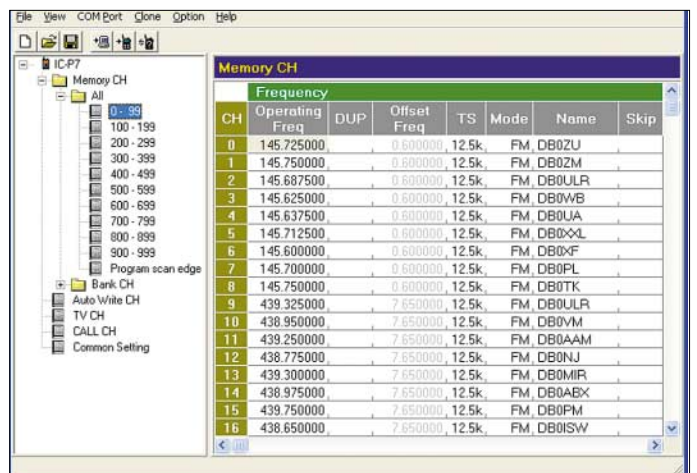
File View COM Port Clone Option Help

IC-P7
Memory CH
All
0 - 99
100 - 199
200 - 299
300 - 399
400 - 499
500 - 599
600 - 699
700 - 799
800 - 899
900 - 999
Program scan edge
Bank CH
Auto Write CH
TV CH
CALL CH
Common Setting

Memory CH

| | Frequency | | | | | | |
|---|---|---|---|---|---|---|---|
| CH | Operating Freq | DUP | Offset Freq | TS | Mode | Name | Skip |
| 0 | 145.725000 | | 0.600000 | 12.5k | FM | DB0ZU | |
| 1 | 145.750000 | | 0.600000 | 12.5k | FM | DB0ZM | |
| 2 | 145.687500 | | 0.600000 | 12.5k | FM | DB0ULR | |
| 3 | 145.625000 | | 0.600000 | 12.5k | FM | DB0WB | |
| 4 | 145.637500 | | 0.600000 | 12.5k | FM | DB0UA | |
| 5 | 145.712500 | | 0.600000 | 12.5k | FM | DB0XXL | |
| 6 | 145.600000 | | 0.600000 | 12.5k | FM | DB0XF | |
| 7 | 145.700000 | | 0.600000 | 12.5k | FM | DB0PL | |
| 8 | 145.750000 | | 0.600000 | 12.5k | FM | DB0TK | |
| 9 | 439.325000 | | 7.650000 | 12.5k | FM | DB0ULR | |
| 10 | 438.950000 | | 7.650000 | 12.5k | FM | DB0VM | |
| 11 | 439.250000 | | 7.650000 | 12.5k | FM | DB0AAM | |
| 12 | 438.775000 | | 7.650000 | 12.5k | FM | DB0NJ | |
| 13 | 439.300000 | | 7.650000 | 12.5k | FM | DB0MIR | |
| 14 | 438.975000 | | 7.650000 | 12.5k | FM | DB0ABX | |
| 15 | 439.750000 | | 7.650000 | 12.5k | FM | DB0PM | |
| 16 | 438.650000 | | 7.650000 | 12.5k | FM | DB0ISW | |